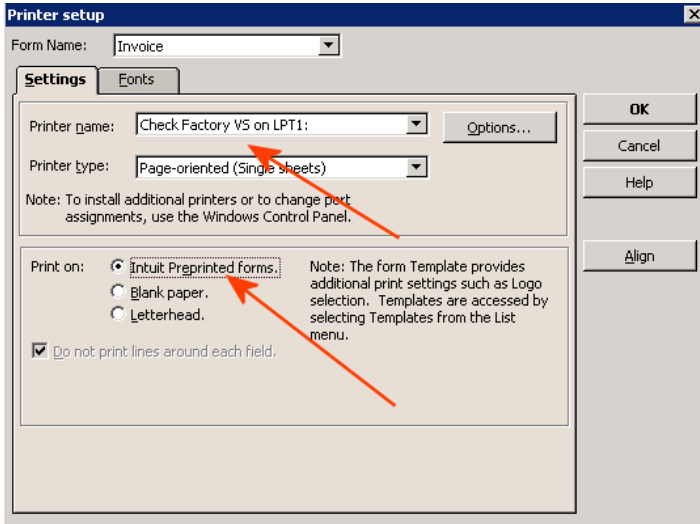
Printer setup

Form Name: Invoice

Settings | Fonts

Printer name: Check Factory VS on LPT1:

Options...

Printer type: Page-oriented (Single sheets)

Note: To install additional printers or to change port assignments, use the Windows Control Panel.

Print on: Intuit Preprinted forms.
Blank paper.
Letterhead.

Note: The form Template provides additional print settings such as Logo selection. Templates are accessed by selecting Templates from the List menu.

Do not print lines around each field.

OK
Cancel
Help
Align